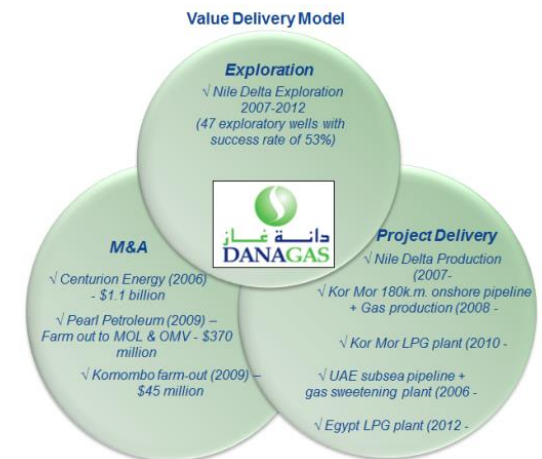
Value Delivery Model

Exploration

√ Nile Delta Exploration 2007-2012 (47 exploratory wells with success rate of 53%)

دانة غاز
DANAGAS

M&A

√ Centurion Energy (2006) - $1.1 billion

√ Pearl Petroleum (2009) – Farm out to MOL & OMV - $370 million

√ Komombo farm-out (2009) – $45 million

Project Delivery

√ Nile Delta Production (2007-

√ Kor Mor 180k.m. onshore pipeline + Gas production (2008 -

√ Kor Mor LPG plant (2010 -

√ UAE subsea pipeline + gas sweetening plant (2006 -

√ Egypt LPG plant (2012 -